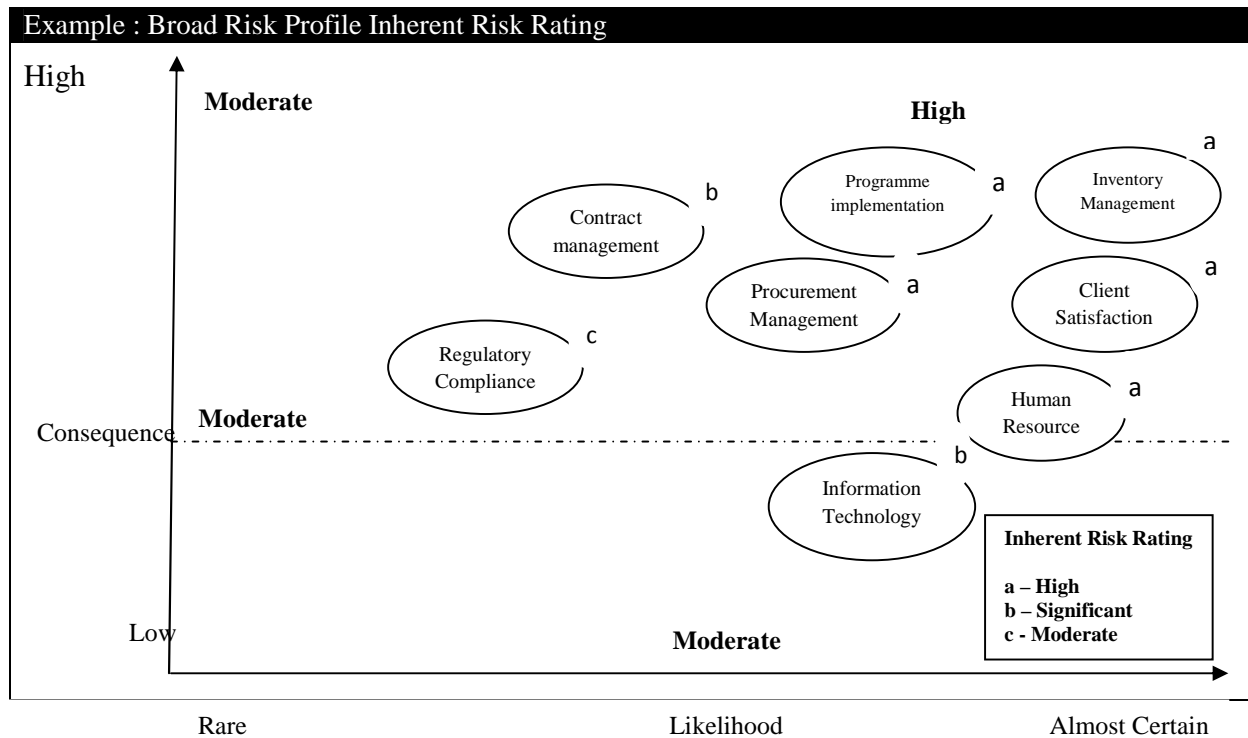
Example : Broad Risk Profile Inherent Risk Rating

High

Moderate

High

a

Programme implementation

a

Inventory Management

b

Contract management

Procurement Management

a

a

Client Satisfaction

c

Regulatory Compliance

a

Human Resource

Moderate

Consequence

b

Information Technology

Inherent Risk Rating

a – High
b – Significant
c - Moderate

Low

Moderate

Rare

Likelihood

Almost Certain